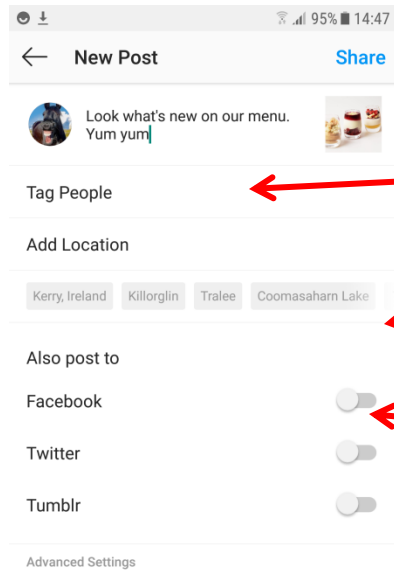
95% 14:47

New Post

Share

Look what's new on our menu. Yum yum

Tag People

Add Location

Kerry, Ireland

Killorglin

Tralee

Coomasaharn Lake

Also post to

Facebook

Twitter

Tumblr

Advanced Settings